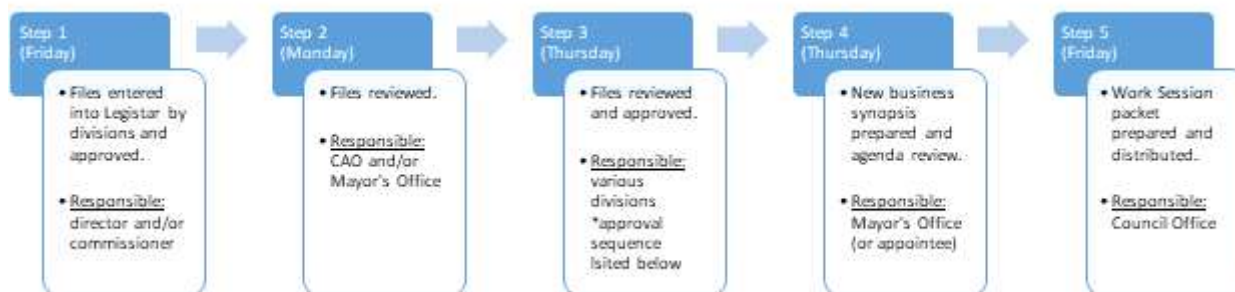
Step 1
(Friday)

• Files entered into Legistar by divisions and approved.

• Responsible: director and/or commissioner

Step 2
(Monday)

• Files reviewed.

• Responsible: CAO and/or Mayor's Office

Step 3
(Thursday)

• Files reviewed and approved.

• Responsible: various divisions *approval sequence lsited below

Step 4
(Thursday)

• New business synopsis prepared and agenda review.

• Responsible: Mayor's Office (or appointee)

Step 5
(Friday)

• Work Session packet prepared and distributed.

• Responsible: Council Office